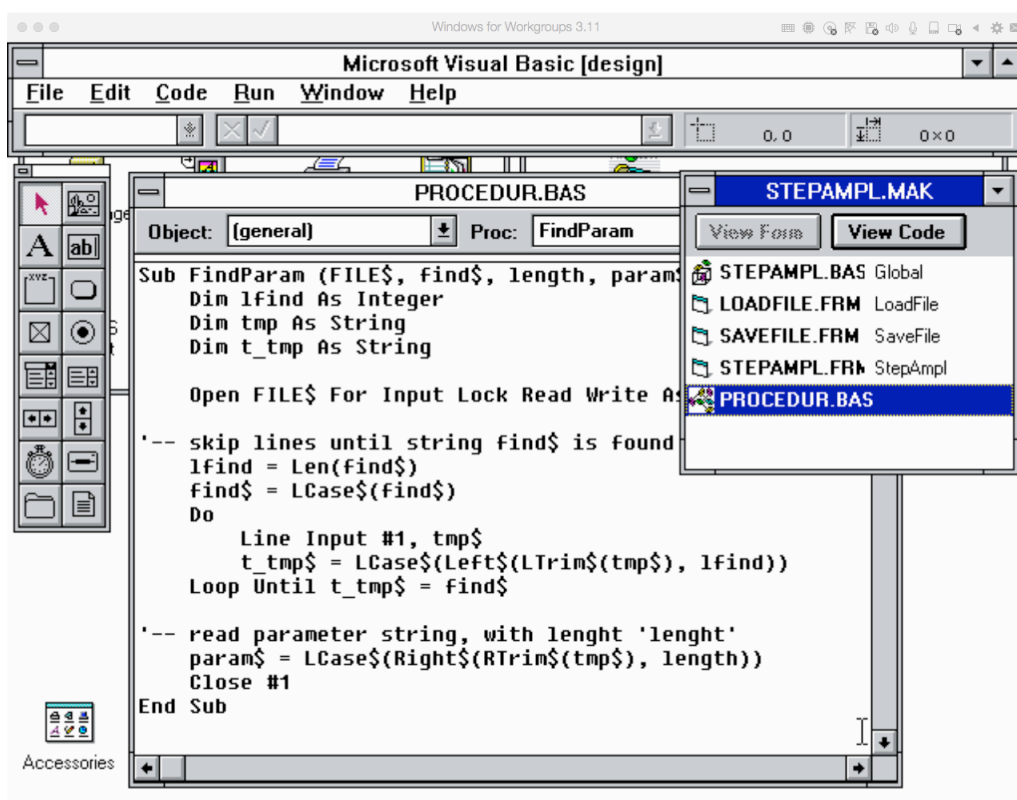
Windows for Workgroups 3.11

Microsoft Visual Basic [design]

File Edit Code Run Window Help

0, 0

0 x 0

PROCEDUR.BAS

Object: (general)

Proc: FindParam

STEPAMPL.MAK

View Form

View Code

STEPAMPL.BAS Global

LOADFILE.FRM LoadFile

SAVEFILE.FRM SaveFile

STEPAMPL.FRM StepAmpl

PROCEDUR.BAS

Sub FindParam (FILE$, find$, length, param$
    Dim lfind As Integer
    Dim tmp As String
    Dim t_tmp As String

    Open FILE$ For Input Lock Read Write As

'-- skip lines until string find$ is found
    lfind = Len(find$)
    find$ = LCase$(find$)
    Do
        Line Input #1, tmp$
        t_tmp$ = LCase$(Left$(LTrim$(tmp$), lfind))
    Loop Until t_tmp$ = find$

'-- read parameter string, with lenght 'lenght'
    param$ = LCase$(Right$(RTrim$(tmp$), length))
    Close #1
End Sub

Accessories